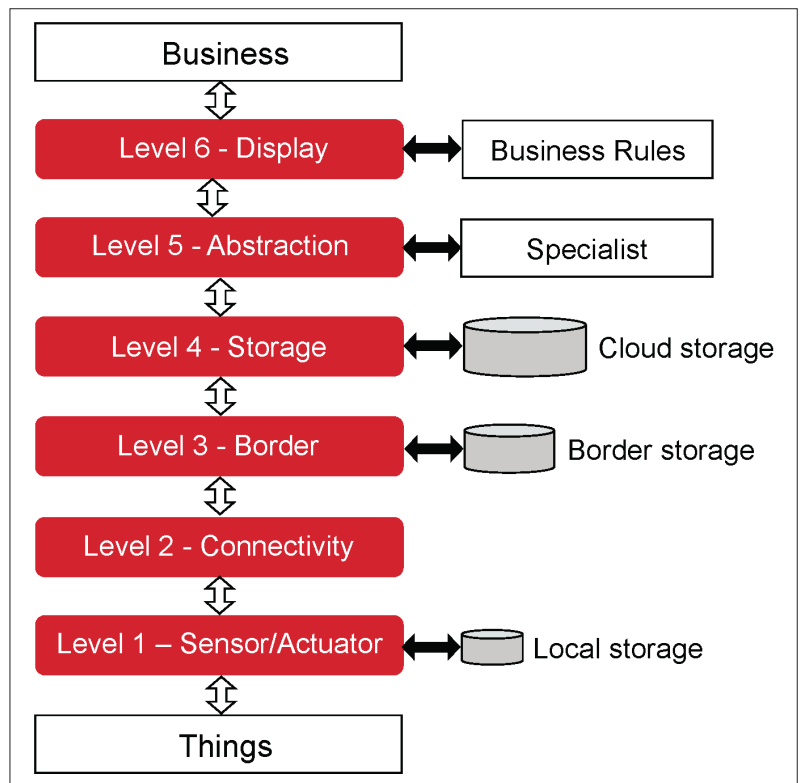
Business

Level 6 - Display

Business Rules

Level 5 - Abstraction

Specialist

Level 4 - Storage

Cloud storage

Level 3 - Border

Border storage

Level 2 - Connectivity

Level 1 – Sensor/Actuator

Local storage

Things